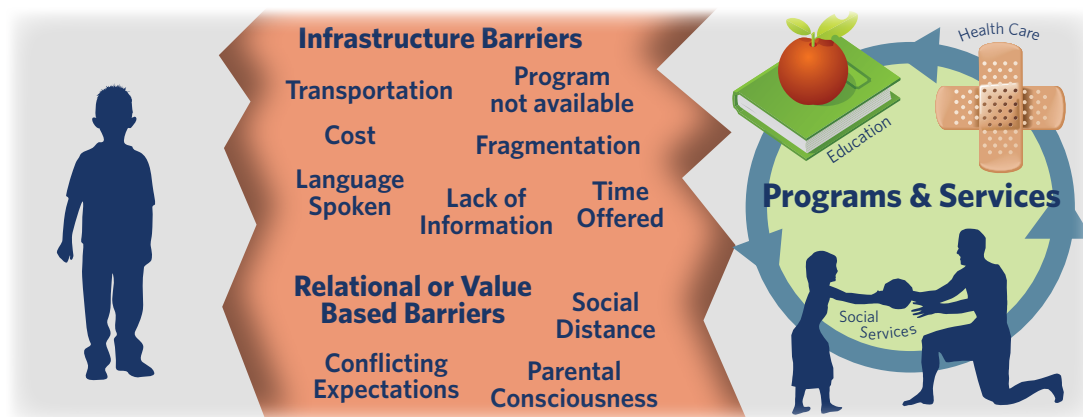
Infrastructure Barriers

Transportation

Program not available

Cost

Fragmentation

Language Spoken

Lack of Information

Time Offered

Relational or Value Based Barriers

Social Distance

Conflicting Expectations

Parental Consciousness

Health Care

Education

Programs & Services

Social Services